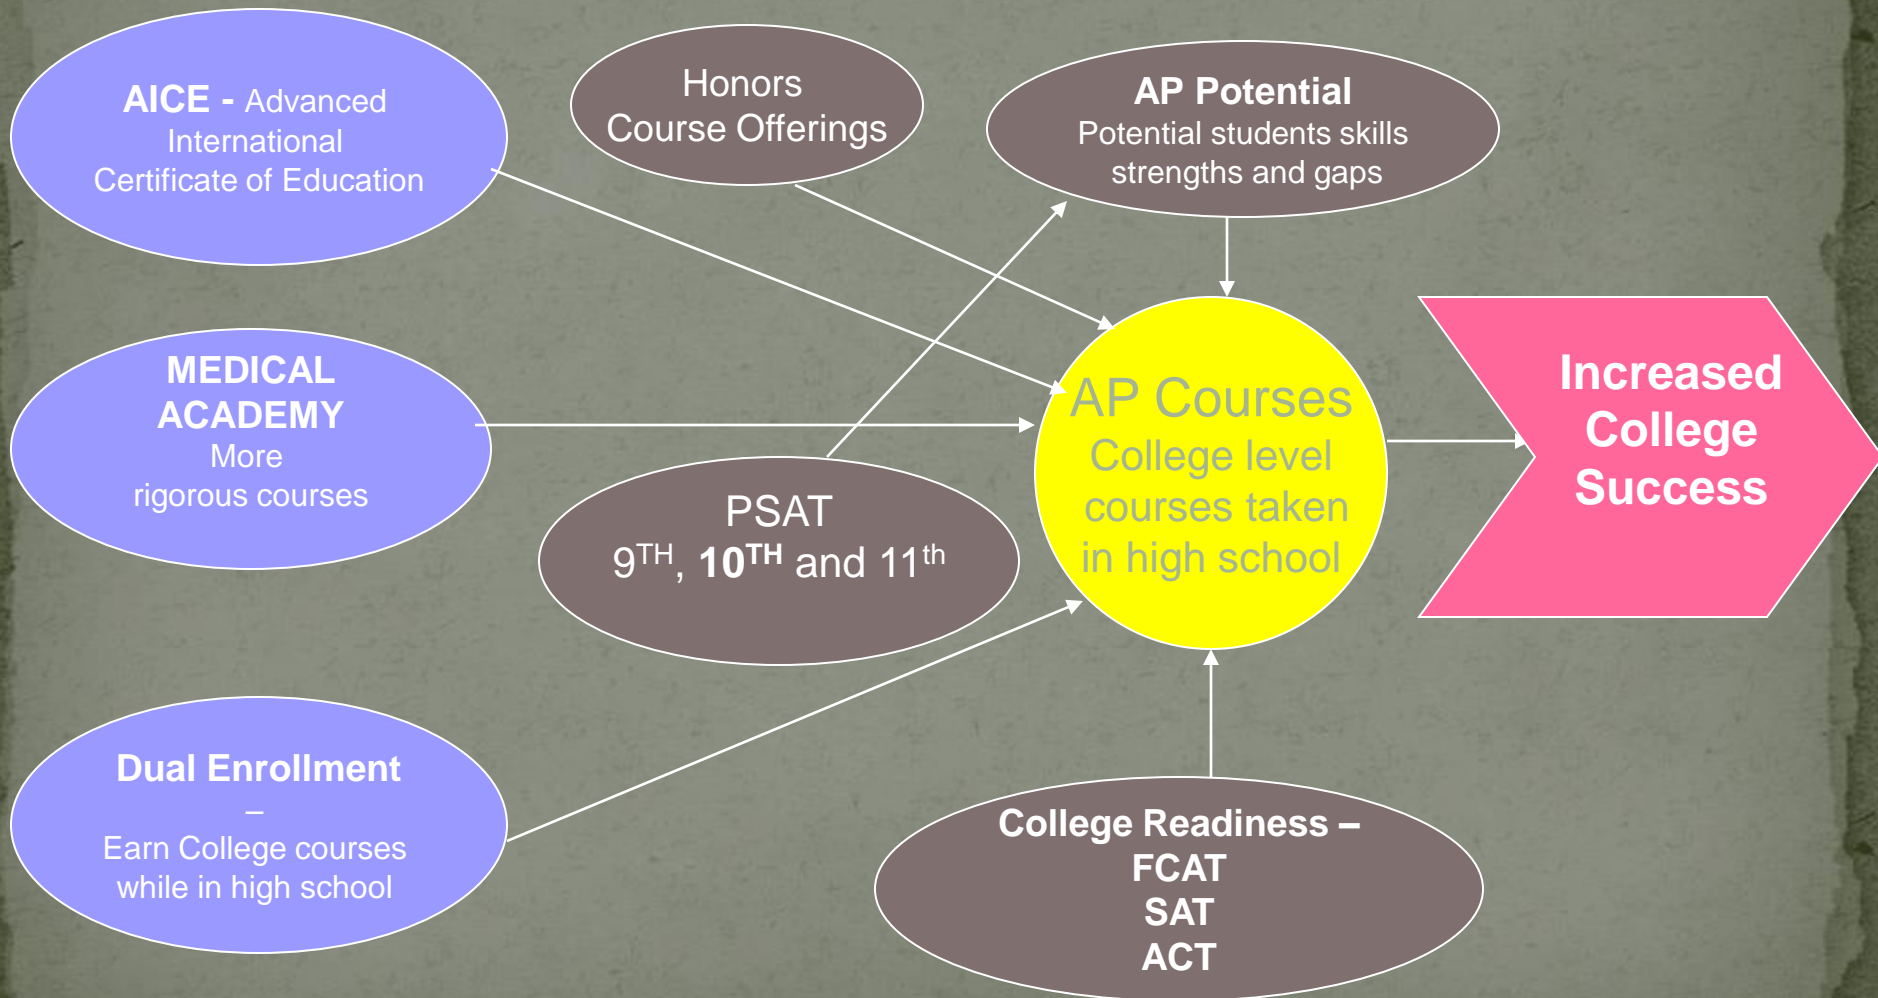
AICE - Advanced International Certificate of Education

Honors Course Offerings

AP Potential
Potential students skills strengths and gaps

MEDICAL ACADEMY
More rigorous courses

PSAT
$9^{TH}$, $10^{TH}$ and $11^{th}$

AP Courses
College level courses taken in high school

Increased College Success

Dual Enrollment
–
Earn College courses while in high school

College Readiness –
FCAT
SAT
ACT